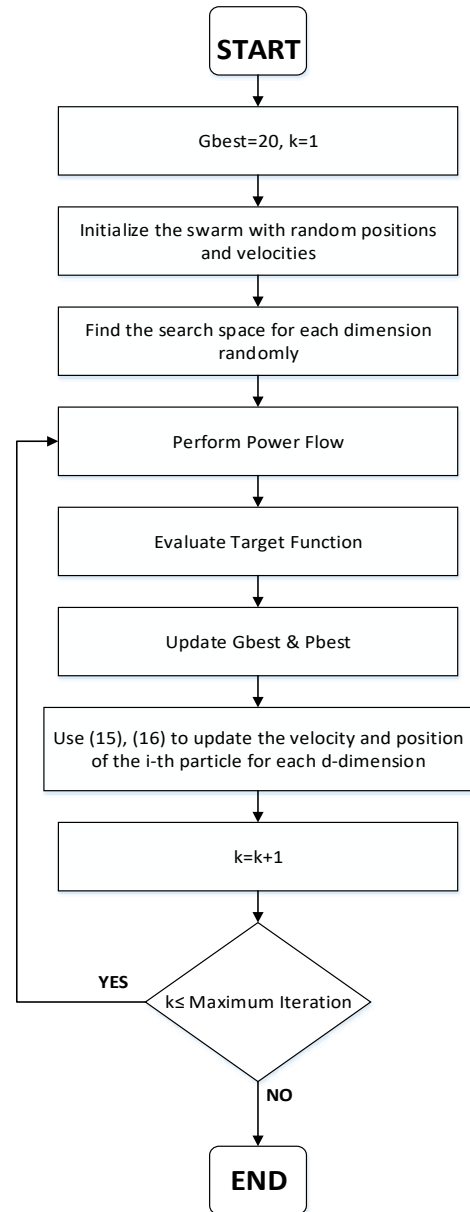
START

Gbest=20, k=1

Initialize the swarm with random positions and velocities

Find the search space for each dimension randomly

Perform Power Flow

Evaluate Target Function

Update Gbest & Pbest

Use (15), (16) to update the velocity and position of the i-th particle for each d-dimension

k=k+1

YES

k≤ Maximum Iteration

NO

END